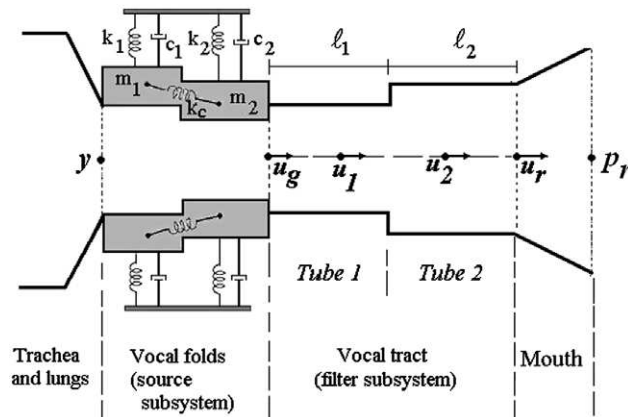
$k_1$ $c_1$ $k_2$ $c_2$ $\ell_1$ $\ell_2$

$m_1$ $k_c$ $m_2$

$y$ $u_g$ $u_1$ $u_2$ $u_r$ $p_1$

Tube 1 Tube 2

Trachea and lungs

Vocal folds (source subsystem)

Vocal tract (filter subsystem)

Mouth